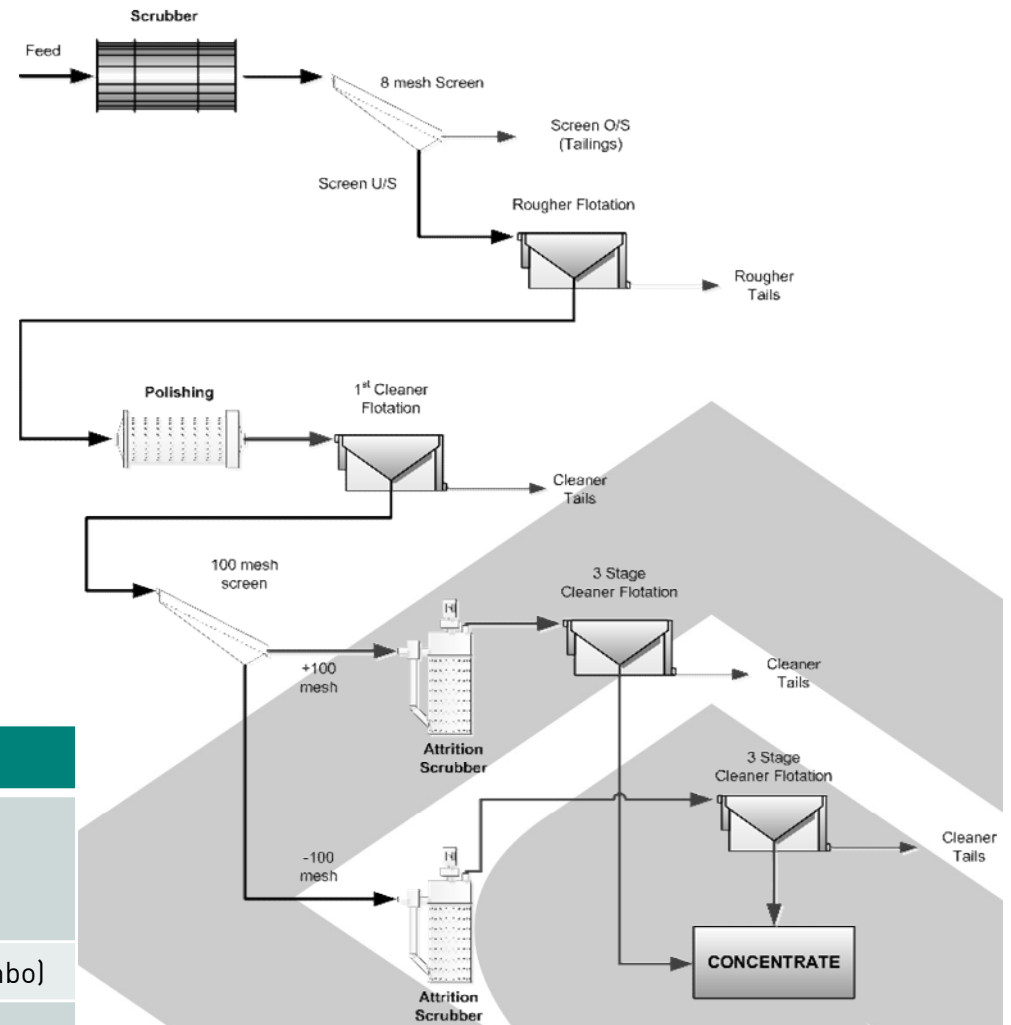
Scrubber

Feed

8 mesh Screen

Screen O/S (Tailings)

Screen U/S

Rougher Flotation

Rougher Tails

Polishing

1$^{st}$ Cleaner Flotation

Cleaner Tails

100 mesh screen

3 Stage Cleaner Flotation

+100 mesh

Cleaner Tails

Attrition Scrubber

3 Stage Cleaner Flotation

-100 mesh

Cleaner Tails

CONCENTRATE

Attrition Scrubber

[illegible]bo)